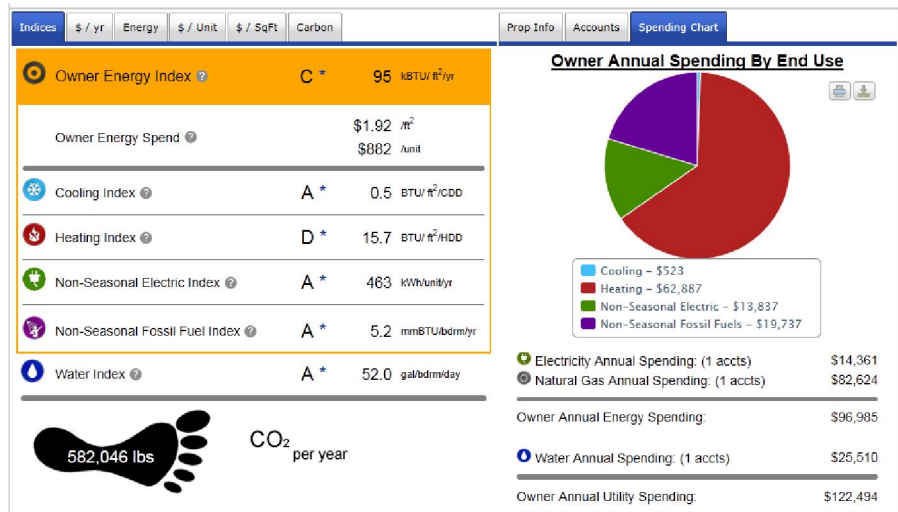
Indices | $ / yr | Energy | $ / Unit | $ / SqFt | Carbon

Prop Info | Accounts | Spending Chart

| | | | |
|---|---|---|---|
| Owner Energy Index | C * | 95 | kBTU/ $ft^2$/yr |
| Owner Energy Spend | | $1.92 | /$ft^2$ |
| | | $882 | /unit |
| Cooling Index | A * | 0.5 | BTU/ $ft^2$/CDD |
| Heating Index | D * | 15.7 | BTU/ $ft^2$/HDD |
| Non-Seasonal Electric Index | A * | 463 | kWh/unit/yr |
| Non-Seasonal Fossil Fuel Index | A * | 5.2 | mmBTU/bdrm/yr |
| Water Index | A * | 52.0 | gal/bdrm/day |

582,046 lbs $CO_2$ per year

Owner Annual Spending By End Use

Cooling – $523
Heating – $62,887
Non-Seasonal Electric – $13,837
Non-Seasonal Fossil Fuels – $19,737

| | |
|---|---|
| Electricity Annual Spending: (1 accts) | $14,361 |
| Natural Gas Annual Spending: (1 accts) | $82,624 |
| Owner Annual Energy Spending: | $96,985 |
| Water Annual Spending: (1 accts) | $25,510 |
| Owner Annual Utility Spending: | $122,494 |